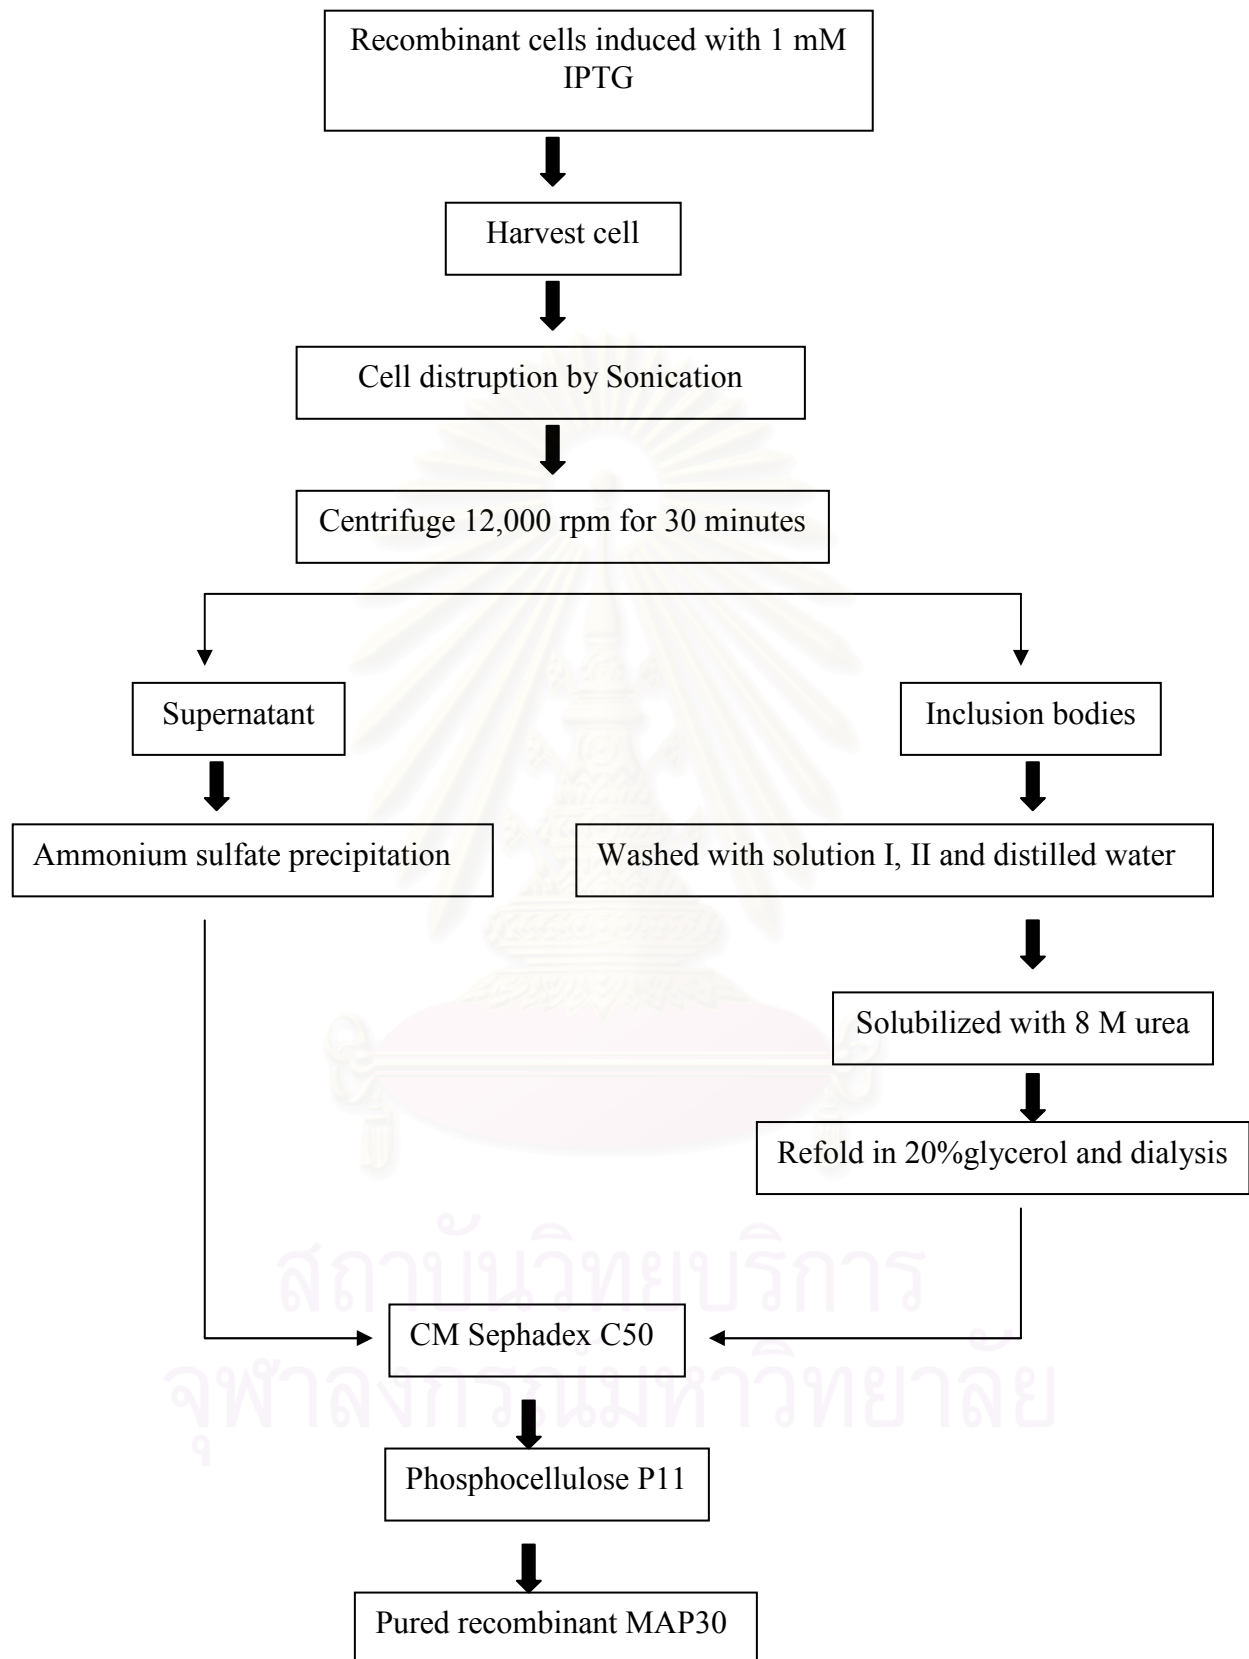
Recombinant cells induced with 1 mM IPTG

Harvest cell

Cell distruption by Sonication

Centrifuge 12,000 rpm for 30 minutes

Supernatant

Inclusion bodies

Ammonium sulfate precipitation

Washed with solution I, II and distilled water

Solubilized with 8 M urea

Refold in 20%glycerol and dialysis

CM Sephadex C50

Phosphocellulose P11

Pured recombinant MAP30

สถาบันวิทยบริการ
จุฬาลงกรณ์มหาวิทยาลัย